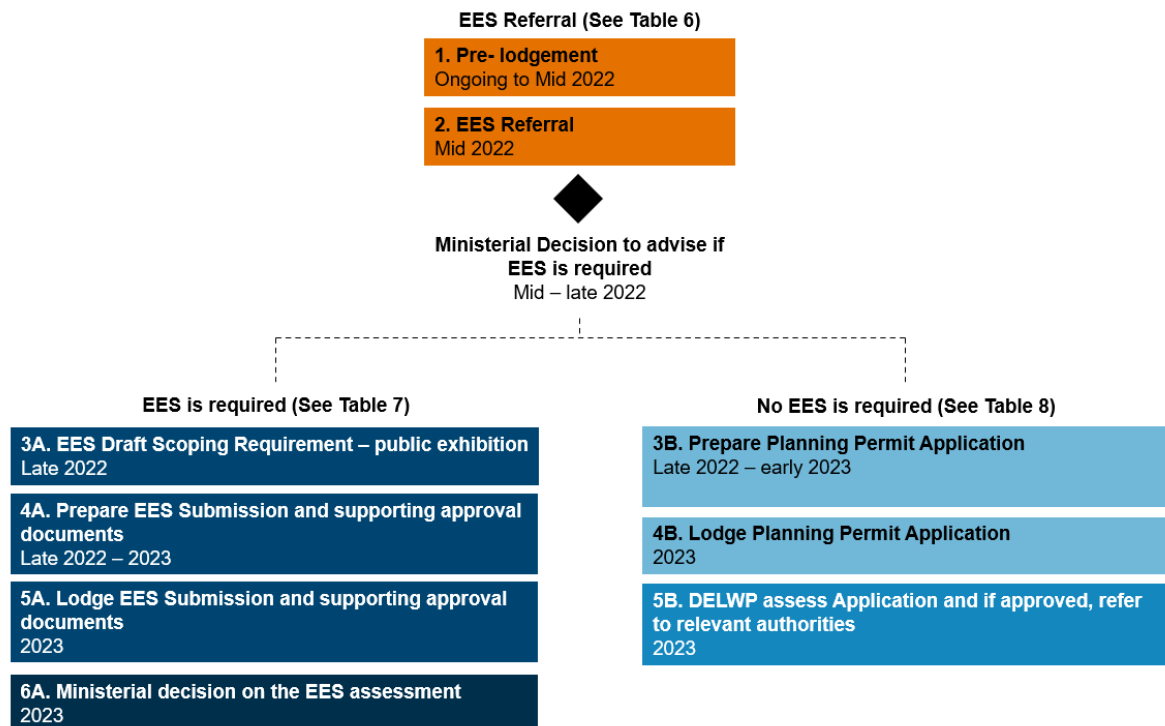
EES Referral (See Table 6)

1. Pre- lodgement
Ongoing to Mid 2022

2. EES Referral
Mid 2022

Ministerial Decision to advise if EES is required
Mid – late 2022

EES is required (See Table 7)

3A. EES Draft Scoping Requirement – public exhibition
Late 2022

4A. Prepare EES Submission and supporting approval documents
Late 2022 – 2023

5A. Lodge EES Submission and supporting approval documents
2023

6A. Ministerial decision on the EES assessment
2023

No EES is required (See Table 8)

3B. Prepare Planning Permit Application
Late 2022 – early 2023

4B. Lodge Planning Permit Application
2023

5B. DELWP assess Application and if approved, refer to relevant authorities
2023